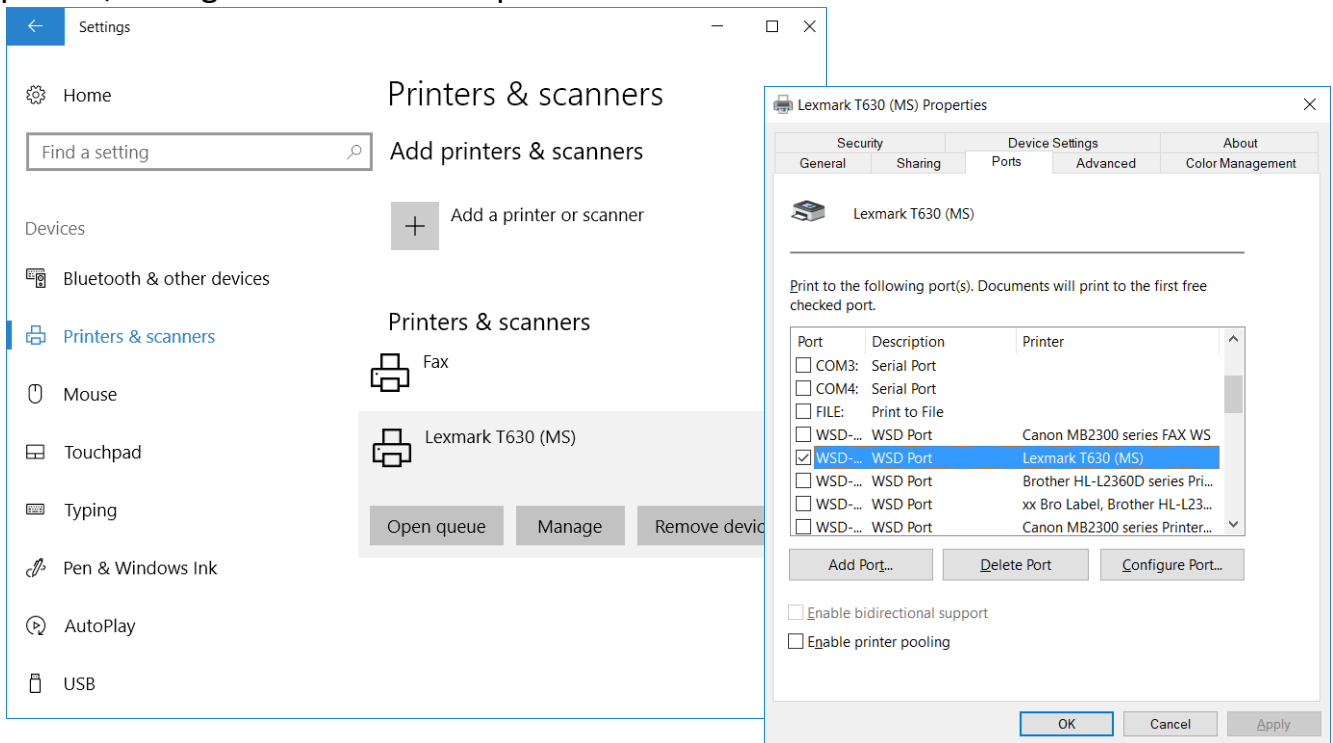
Settings

Home

Find a setting

Devices

Bluetooth & other devices

Printers & scanners

Mouse

Touchpad

Typing

Pen & Windows Ink

AutoPlay

USB

Printers & scanners

Add printers & scanners

Add a printer or scanner

Printers & scanners

Fax

Lexmark T630 (MS)

Open queue

Manage

Remove devic

Lexmark T630 (MS) Properties

Security | Device Settings | About
General | Sharing | Ports | Advanced | Color Management

Lexmark T630 (MS)

Print to the following port(s). Documents will print to the first free checked port.

| Port | Description | Printer |
|---|---|---|
| COM3: | Serial Port | |
| COM4: | Serial Port | |
| FILE: | Print to File | |
| WSD-... | WSD Port | Canon MB2300 series FAX WS |
| WSD-... | WSD Port | Lexmark T630 (MS) |
| WSD-... | WSD Port | Brother HL-L2360D series Pri... |
| WSD-... | WSD Port | xx Bro Label, Brother HL-L23... |
| WSD-... | WSD Port | Canon MB2300 series Printer... |

Add Port...

Delete Port

Configure Port...

Enable bidirectional support

Enable printer pooling

OK

Cancel

Apply